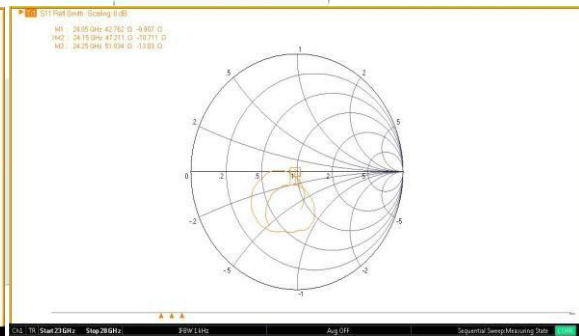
Trc1 S11 Refl Smith Scaling 0 dB

M1 : 24.05 GHz 42.762 Ω -9.907 Ω
M2 : 24.15 GHz 47.211 Ω -10.711 Ω
M3 : 24.25 GHz 51.034 Ω -13.83 Ω

1
5
2
5
2
0
.2
.5
1
2
5
-2
-5
-5
-2
-1

CH1 TR Start 23 GHz Stop 28 GHz IFBW 1 kHz Avg OFF Sequential Sweep Measuring State CORR